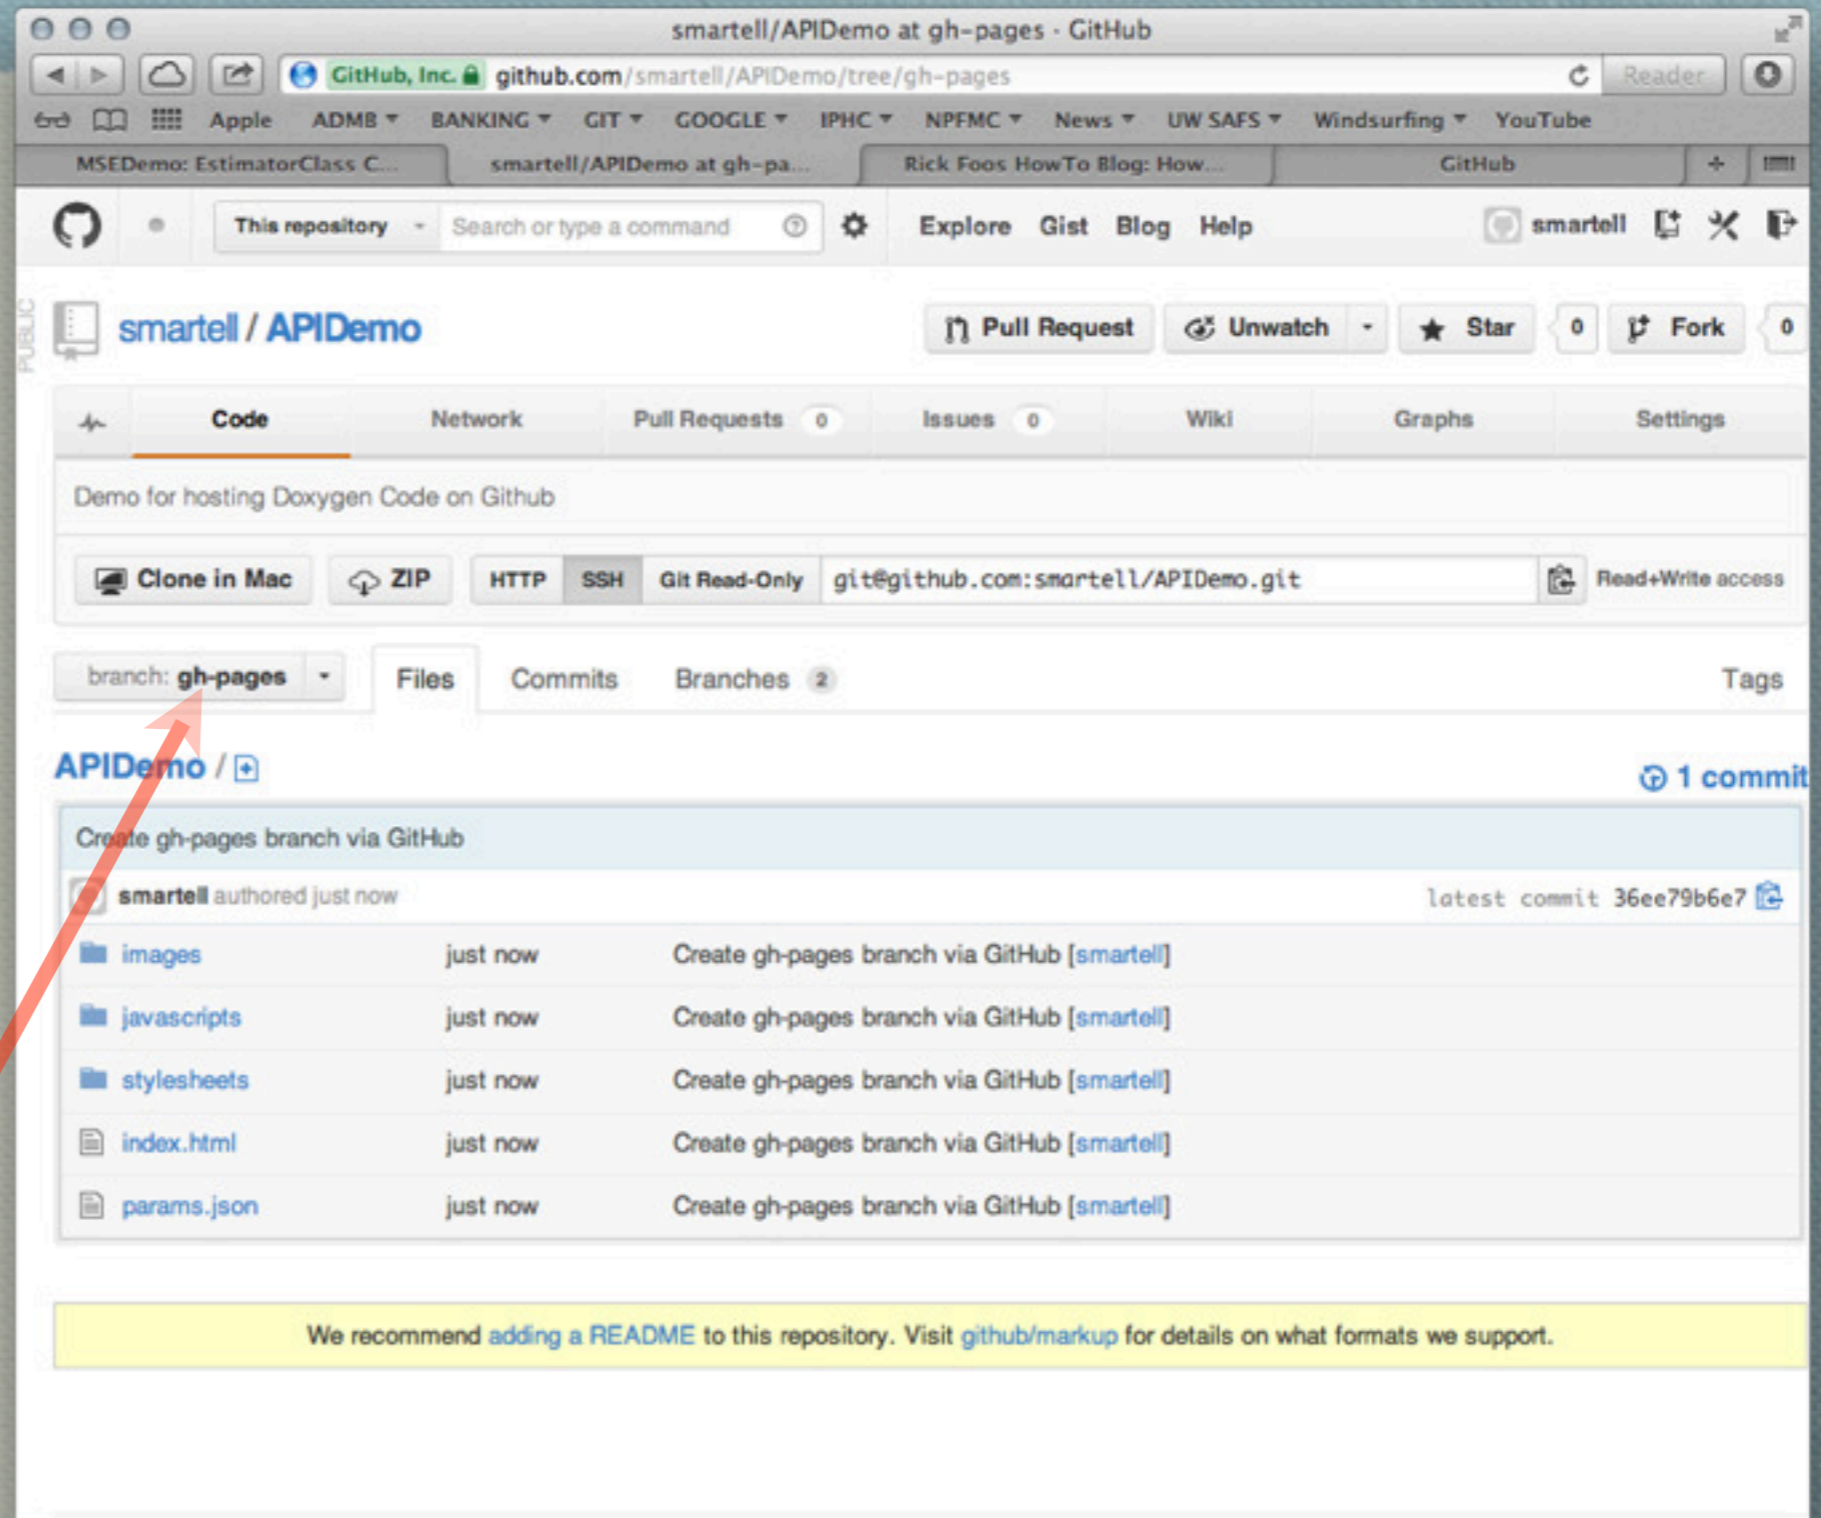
smartell/APIDemo at gh-pages · GitHub

GitHub, Inc. github.com/smartell/APIDemo/tree/gh-pages Reader

Apple ADMB BANKING GIT GOOGLE IPHC NPFMC News UW SAFS Windsurfing YouTube

MSEDemo: EstimatorClass C... smartell/APIDemo at gh-pa... Rick Foos HowTo Blog: How... GitHub

This repository Search or type a command Explore Gist Blog Help smartell

PUBLIC smartell / APIDemo

Pull Request Unwatch Star 0 Fork 0

Code Network Pull Requests 0 Issues 0 Wiki Graphs Settings

Demo for hosting Doxygen Code on Github

Clone in Mac ZIP HTTP SSH Git Read-Only git@github.com:smartell/APIDemo.git Read+Write access

branch: gh-pages Files Commits Branches 2 Tags

APIDemo / 1 commit

Create gh-pages branch via GitHub

smartell authored just now latest commit 36ee79b6e7

| | | |
|---|---|---|
| images | just now | Create gh-pages branch via GitHub [smartell] |
| javascripts | just now | Create gh-pages branch via GitHub [smartell] |
| stylesheets | just now | Create gh-pages branch via GitHub [smartell] |
| index.html | just now | Create gh-pages branch via GitHub [smartell] |
| params.json | just now | Create gh-pages branch via GitHub [smartell] |

We recommend adding a README to this repository. Visit github/markup for details on what formats we support.